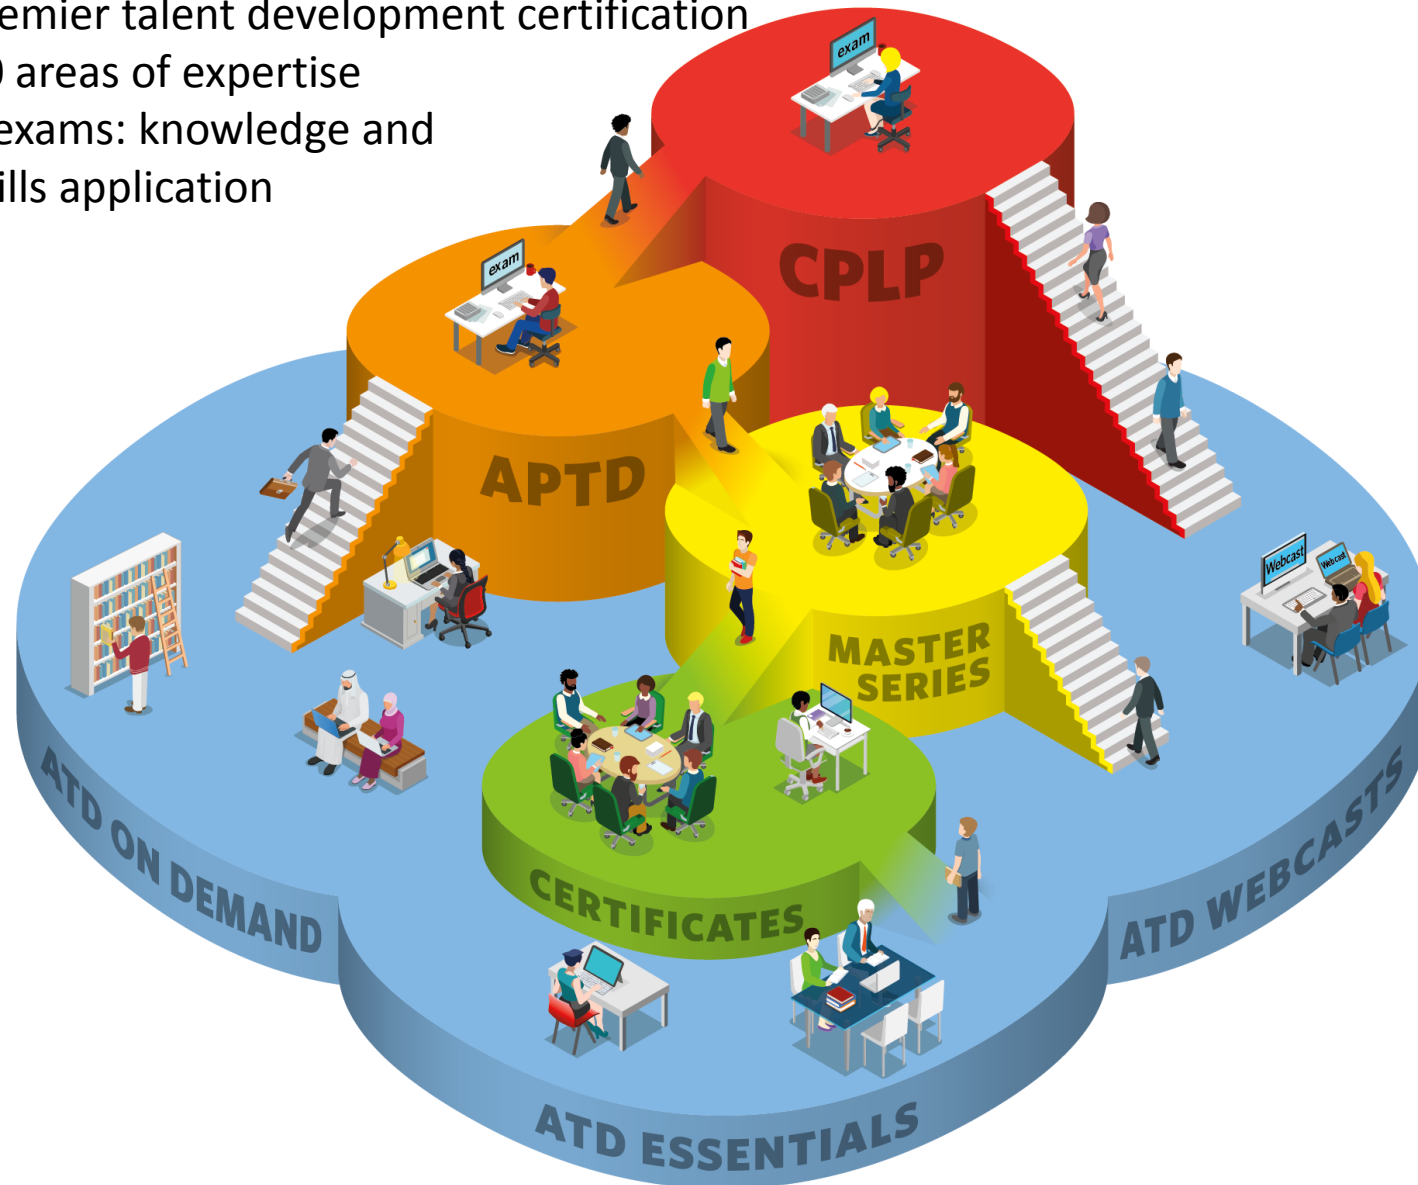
emier talent development certification
) areas of expertise
exams: knowledge and
ills application

exam

CPLP

exam

APTD

MASTER SERIES

Webcast

Webcast

CERTIFICATES

ATD ON DEMAND

ATD WEBCASTS

ATD ESSENTIALS